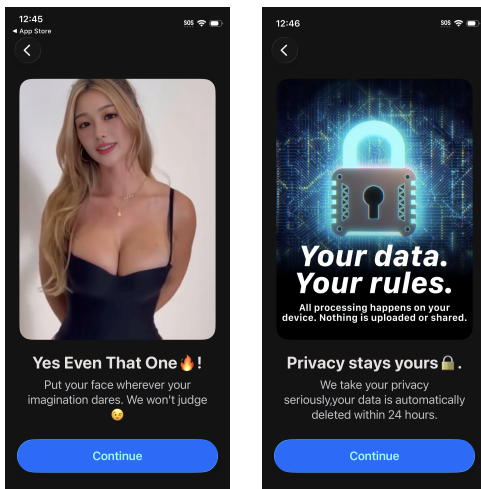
12:45
◀ App Store
SOS

Yes Even That One🔥!
Put your face wherever your imagination dares. We won't judge 😏

Continue

12:46
SOS

Your data. Your rules.
All processing happens on your device. Nothing is uploaded or shared.

Privacy stays yours🔒.
We take your privacy seriously,your data is automatically deleted within 24 hours.

Continue